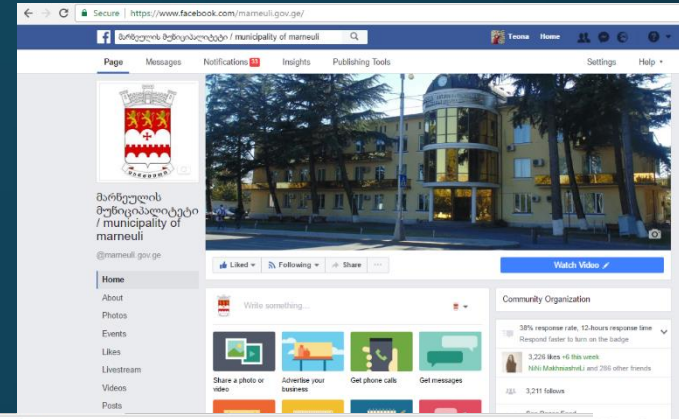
Secure | https://www.facebook.com/marneuli.gov.ge/

მარნეულის მუნიციპალიტეტი / municipality of marneuli

Teona Home

Page Messages Notifications 33 Insights Publishing Tools Settings Help

მარნეულის მუნიციპალიტეტი / municipality of marneuli

@marneuli.gov.ge

Home
About
Photos
Events
Likes
Livestream
Videos
Posts

Liked Following Share ...

Watch Video

Write something...

Share a photo or video
Advertise your business
Get phone calls
Get messages

Community Organization

38% response rate, 12-hours response time
Respond faster to turn on the badge

3,226 likes +6 this week
Nihi Makhmashvili and 266 other friends

3,211 follows